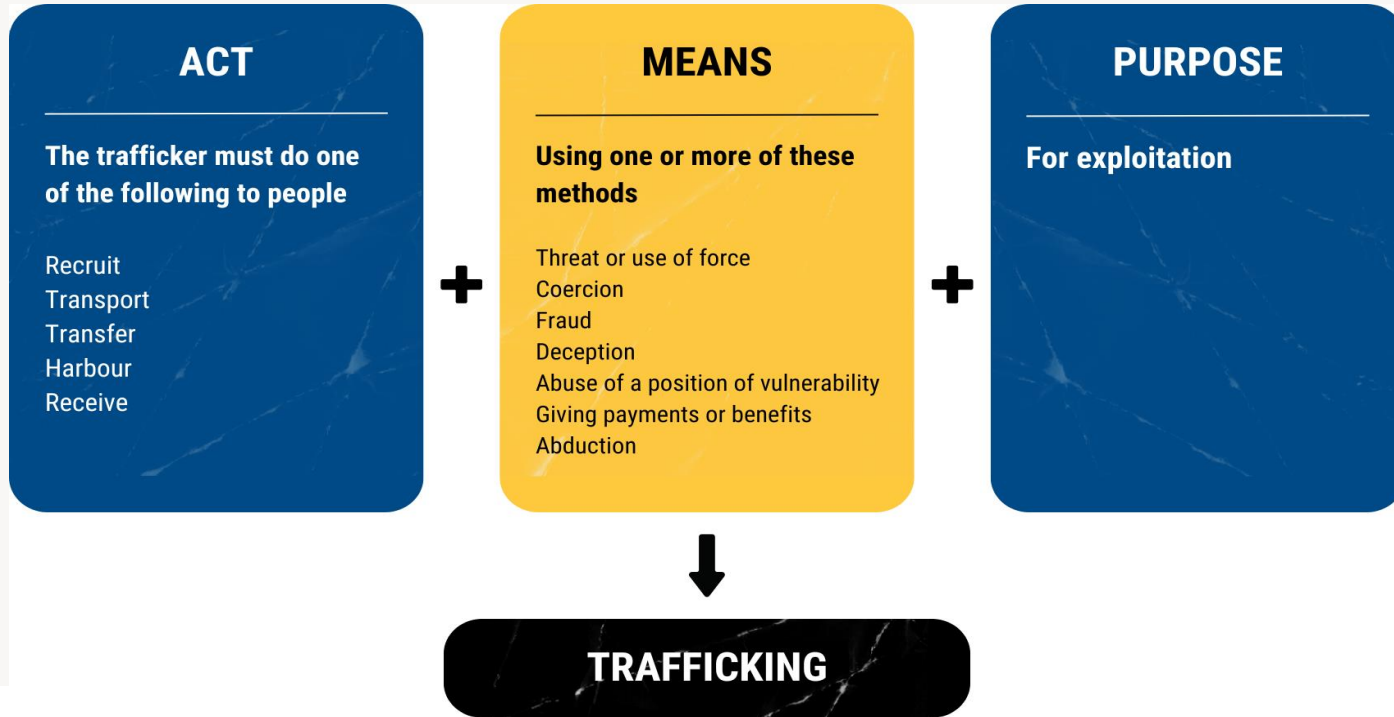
ACT

The trafficker must do one of the following to people

Recruit
Transport
Transfer
Harbour
Receive

+

MEANS

Using one or more of these methods

Threat or use of force
Coercion
Fraud
Deception
Abuse of a position of vulnerability
Giving payments or benefits
Abduction

+

PURPOSE

For exploitation

TRAFFICKING